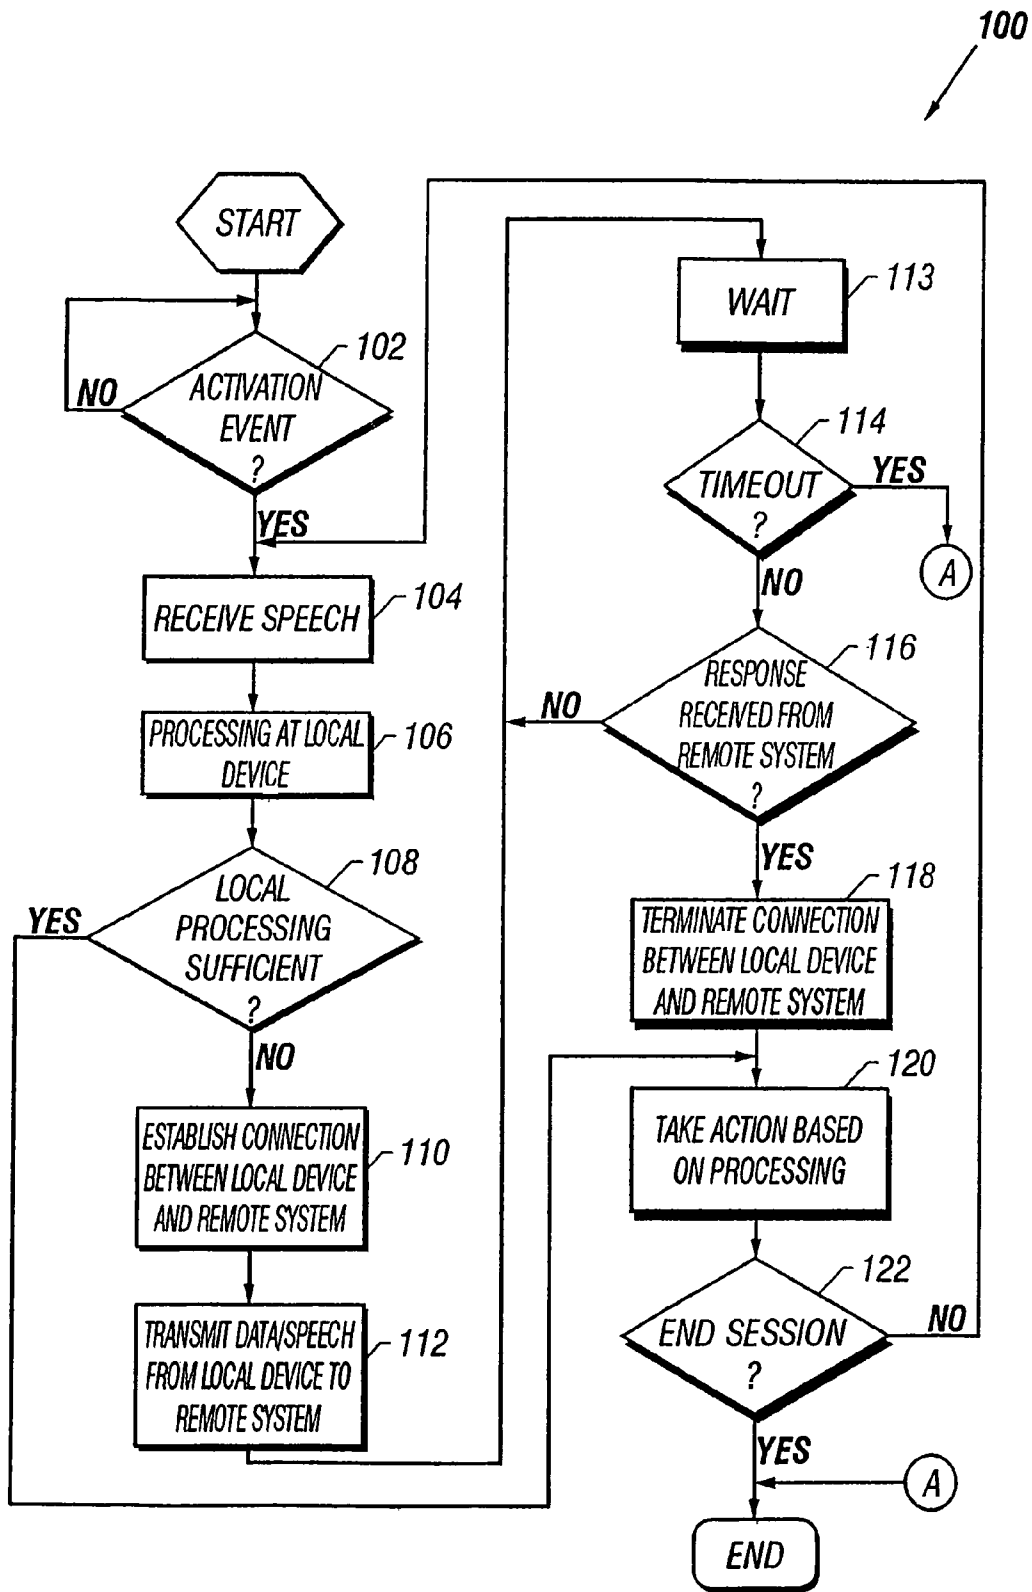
100

START

102
ACTIVATION EVENT ?
NO
YES

104
RECEIVE SPEECH

106
PROCESSING AT LOCAL DEVICE

108
LOCAL PROCESSING SUFFICIENT ?
YES
NO

110
ESTABLISH CONNECTION BETWEEN LOCAL DEVICE AND REMOTE SYSTEM

112
TRANSMIT DATA/SPEECH FROM LOCAL DEVICE TO REMOTE SYSTEM

113
WAIT

114
TIMEOUT ?
YES
A
NO

116
RESPONSE RECEIVED FROM REMOTE SYSTEM ?
NO
YES

118
TERMINATE CONNECTION BETWEEN LOCAL DEVICE AND REMOTE SYSTEM

120
TAKE ACTION BASED ON PROCESSING

122
END SESSION ?
NO
YES
A

END